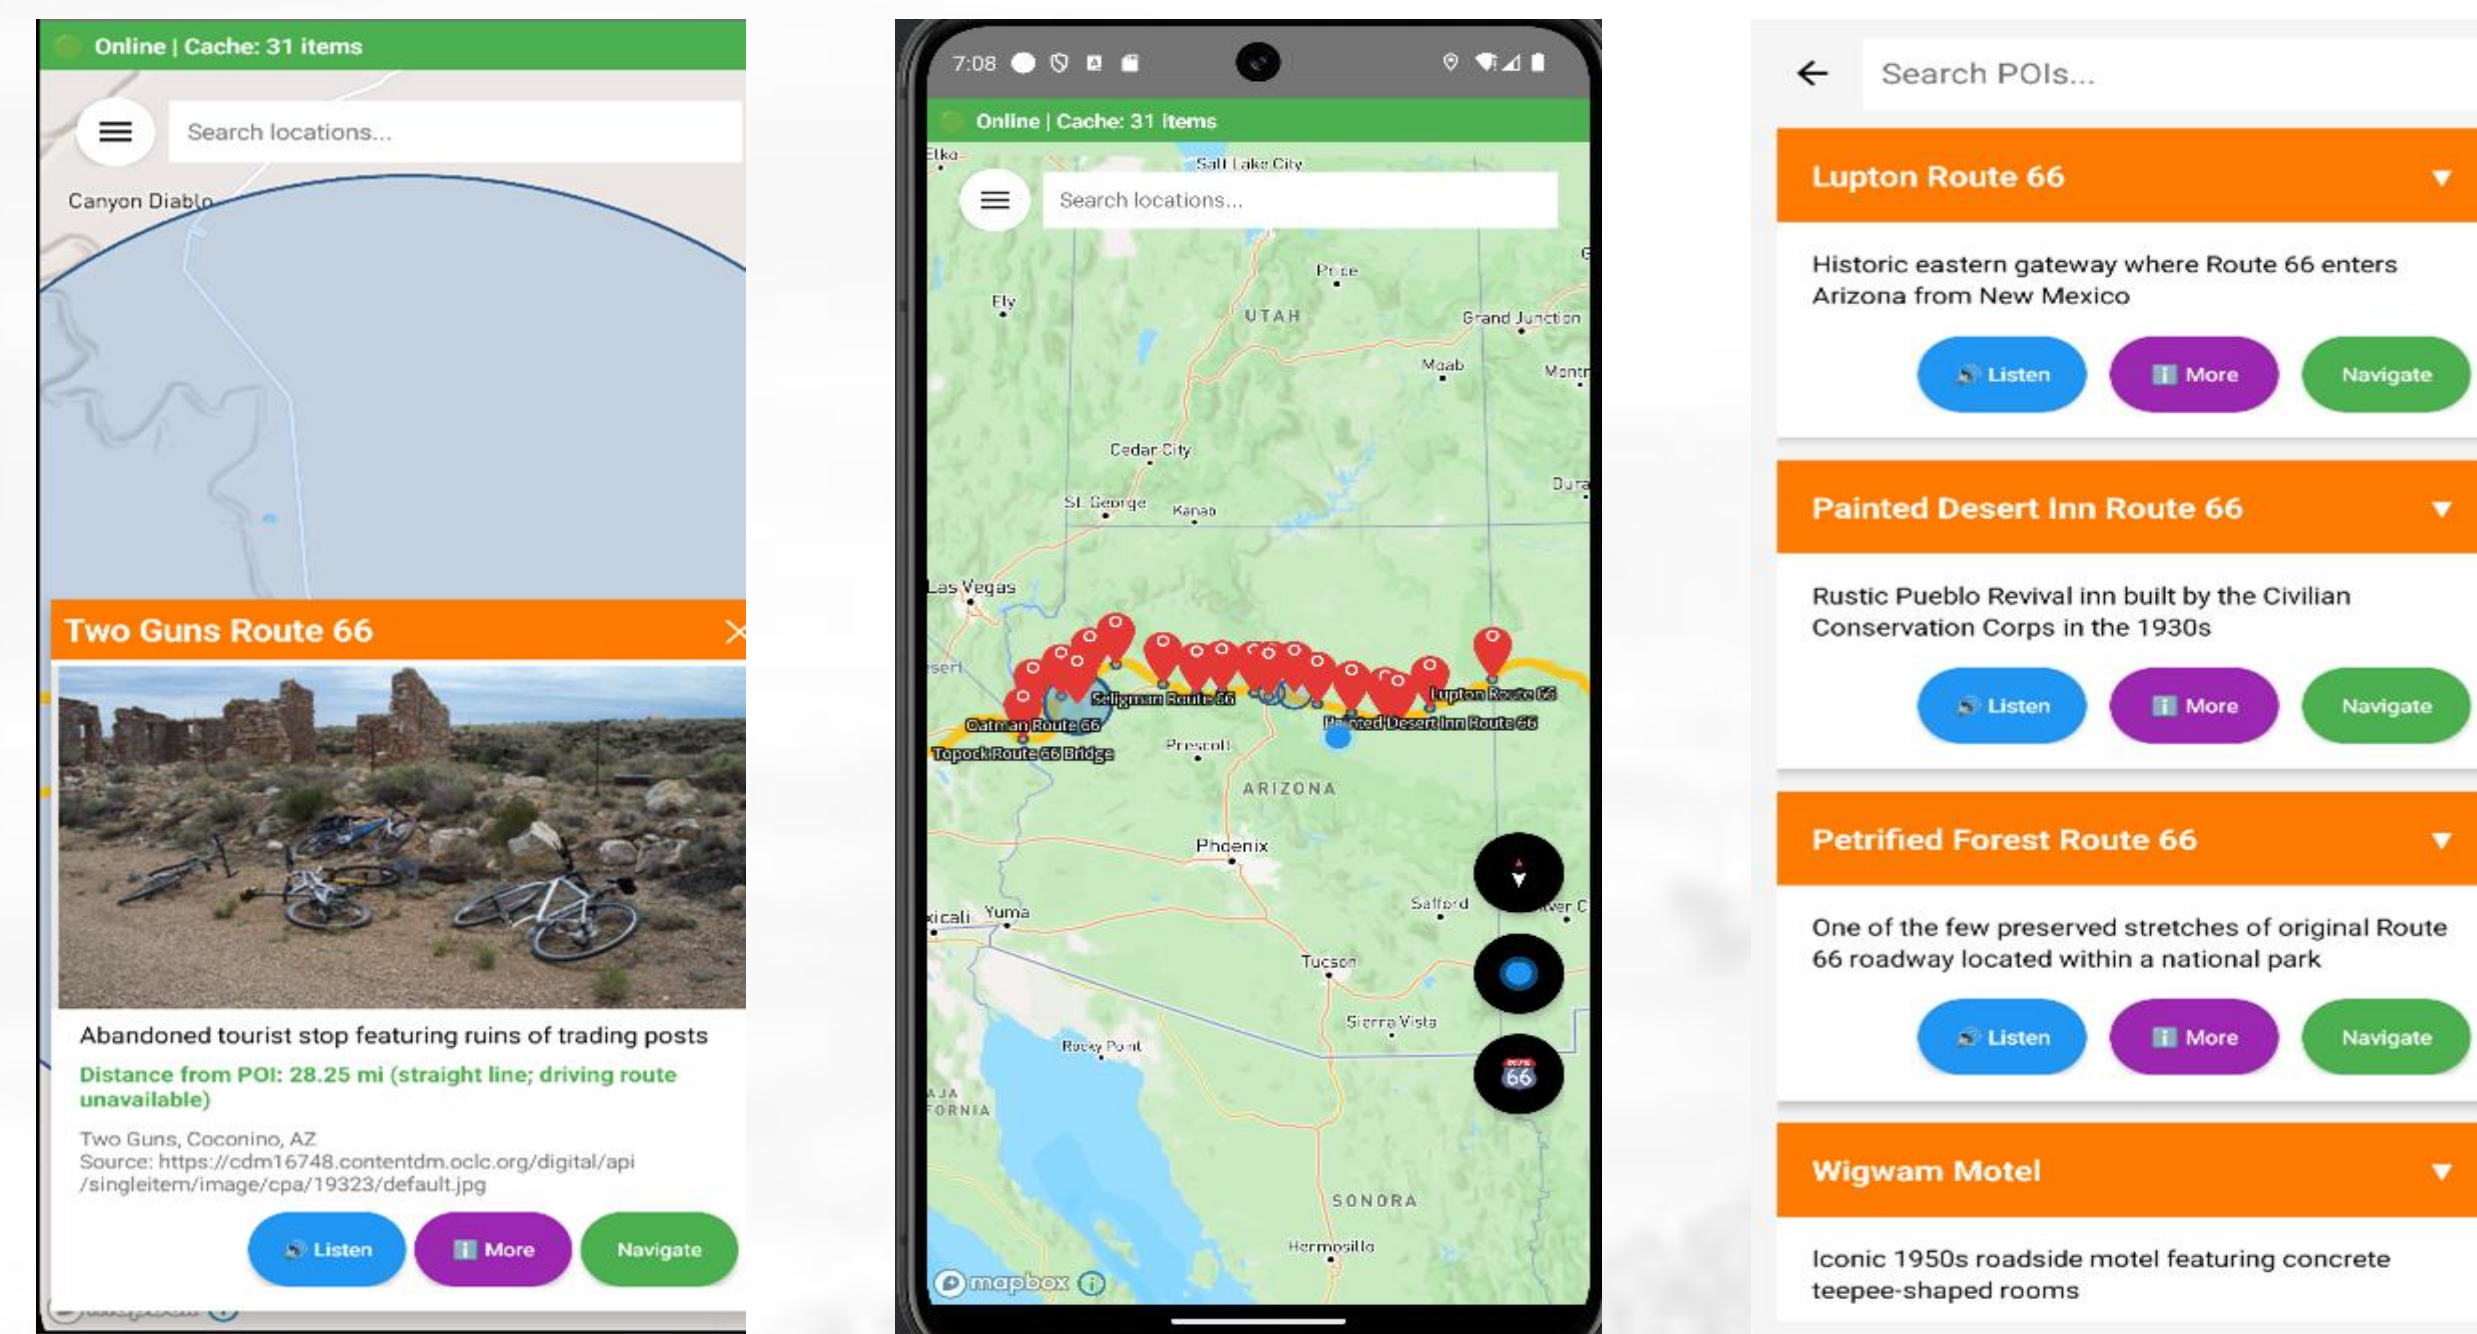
Online | Cache: 31 items

Search locations...

Canyon Diablo

Two Guns Route 66

Abandoned tourist stop featuring ruins of trading posts

Distance from POI: 28.25 mi (straight line; driving route unavailable)

Two Guns, Coconino, AZ
Source: https://cdm16748.contentdm.oclc.org/digital/api/singleitem/image/cpa/19323/default.jpg

Listen More Navigate

7:08

Online | Cache: 31 items

Search locations...

Elko Salt Lake City Price Ely UTAH Grand Junction Moab Cedar City St. George Kanab Las Vegas Seligman Route 66 Lupton Route 66 Oatman Route 66 Painted Desert Inn Route 66 Topock Route 66 Bridge Prescott ARIZONA Phoenix Safford Yuma Tucson Sierra Vista Rocky Point SONORA Hermosillo

66

mapbox

Search POIs...

Lupton Route 66

Historic eastern gateway where Route 66 enters Arizona from New Mexico

Listen More Navigate

Painted Desert Inn Route 66

Rustic Pueblo Revival inn built by the Civilian Conservation Corps in the 1930s

Listen More Navigate

Petrified Forest Route 66

One of the few preserved stretches of original Route 66 roadway located within a national park

Listen More Navigate

Wigwam Motel

Iconic 1950s roadside motel featuring concrete teepee-shaped rooms